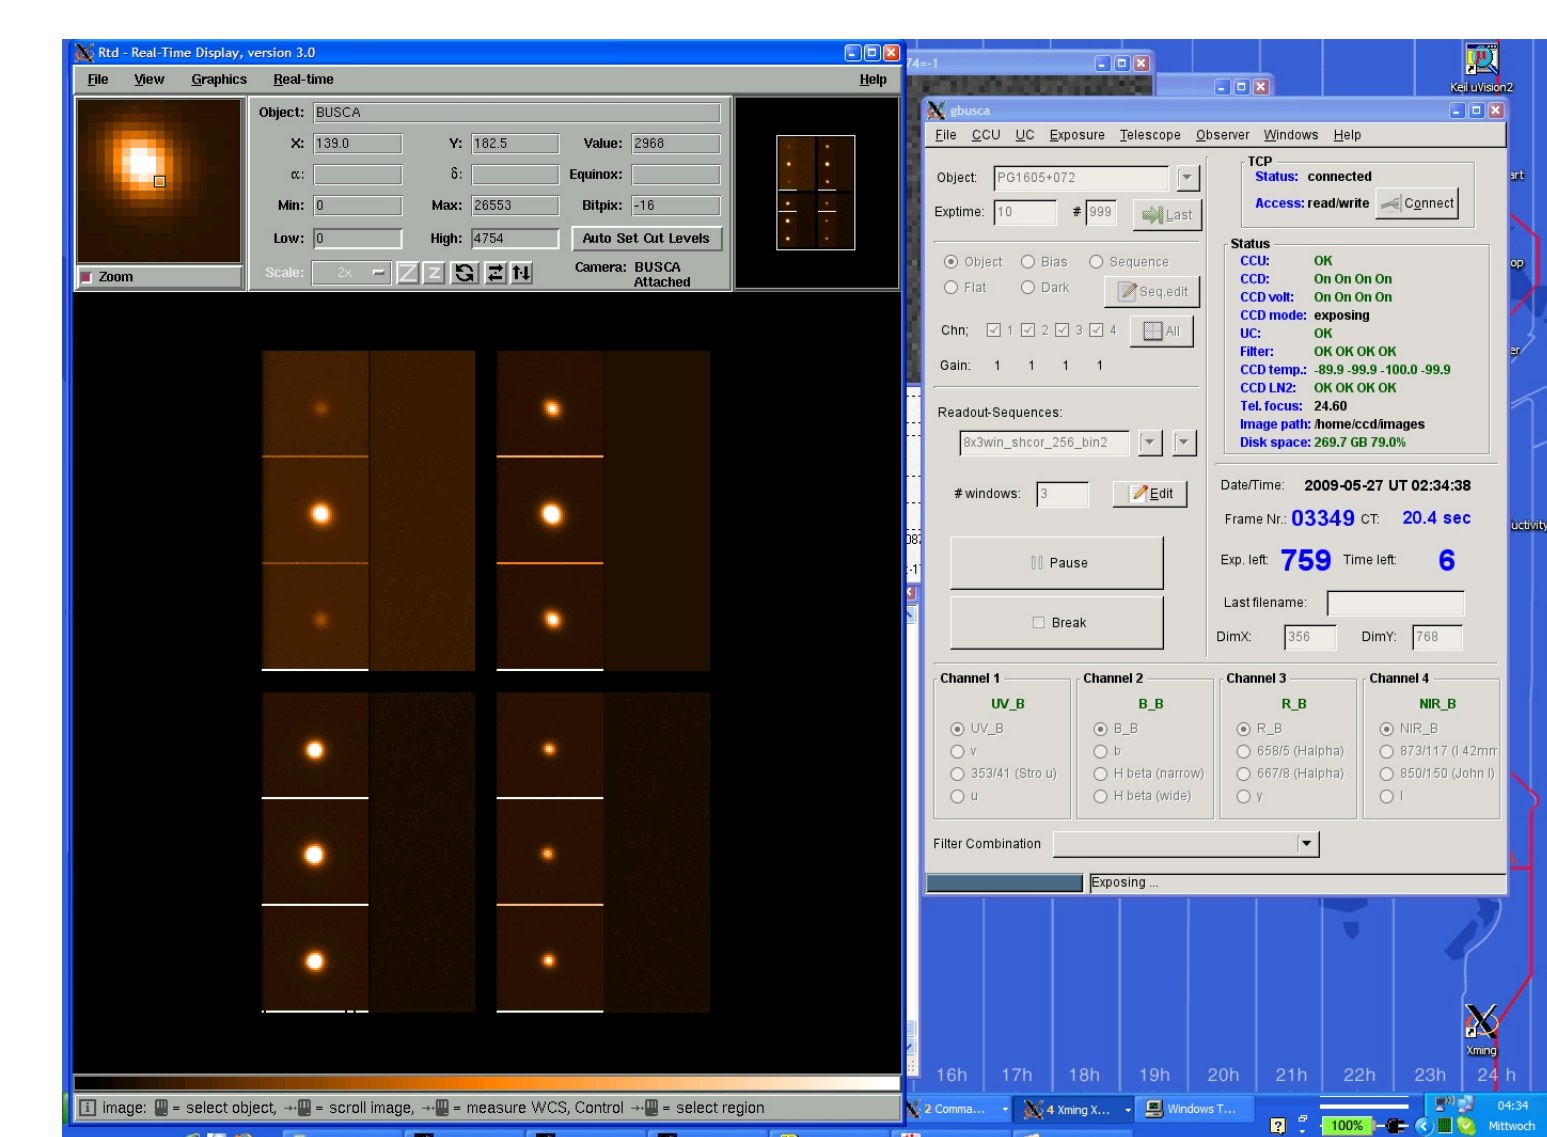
Rtd - Real-Time Display, version 3.0

File View Graphics Real-time Help

Object: BUSCA

X: 139.0 Y: 182.5 Value: 2968

α: δ: Equinox:

Min: 0 Max: 26553 Bitpix: -16

Low: 0 High: 4754 Auto Set Cut Levels

Zoom

Scale: 2x

Camera: BUSCA Attached

image: = select object, = scroll image, = measure WCS, Control = select region

74=-1

gbusca

File CCU UC Exposure Telescope Observer Windows Help

Object: PG1605+072

Exptime: 10 # 999 Last

Object Bias Sequence

Flat Dark Seq.edit

Chn; 1 2 3 4 All

Gain: 1 1 1 1

Readout-Sequences:

8x3win_shcor_256_bin2

# windows: 3 Edit

Pause

Break

TCP
Status: connected
Access: read/write Connect

Status
CCU: OK
CCD: On On On On
CCD volt: On On On On
CCD mode: exposing
UC: OK
Filter: OK OK OK OK
CCD temp.: -89.9 -99.9 -100.0 -99.9
CCD LN2: OK OK OK OK
Tel. focus: 24.60
Image path: /home/ccd/images
Disk space: 269.7 GB 79.0%

Date/Time: 2009-05-27 UT 02:34:38

Frame Nr.: 03349 CT: 20.4 sec

Exp. left: 759 Time left: 6

Last filename:

DimX: 356 DimY: 768

Channel 1
UV_B
UV_B
v
353/41 (Stro u)
u

Channel 2
B_B
B_B
b
H beta (narrow)
H beta (wide)

Channel 3
R_B
R_B
658/5 (Halpha)
667/8 (Halpha)
y

Channel 4
NIR_B
NIR_B
873/117 (I 42mm
850/150 (John I)
I

Filter Combination

Exposing ...

Keil uVision2

art

op

er

uctivity

Xming

16h 17h 18h 19h 20h 21h 22h 23h 24 h

2 Comma... 4 Xming X... Windows T... 100% 04:34 Mittwoch